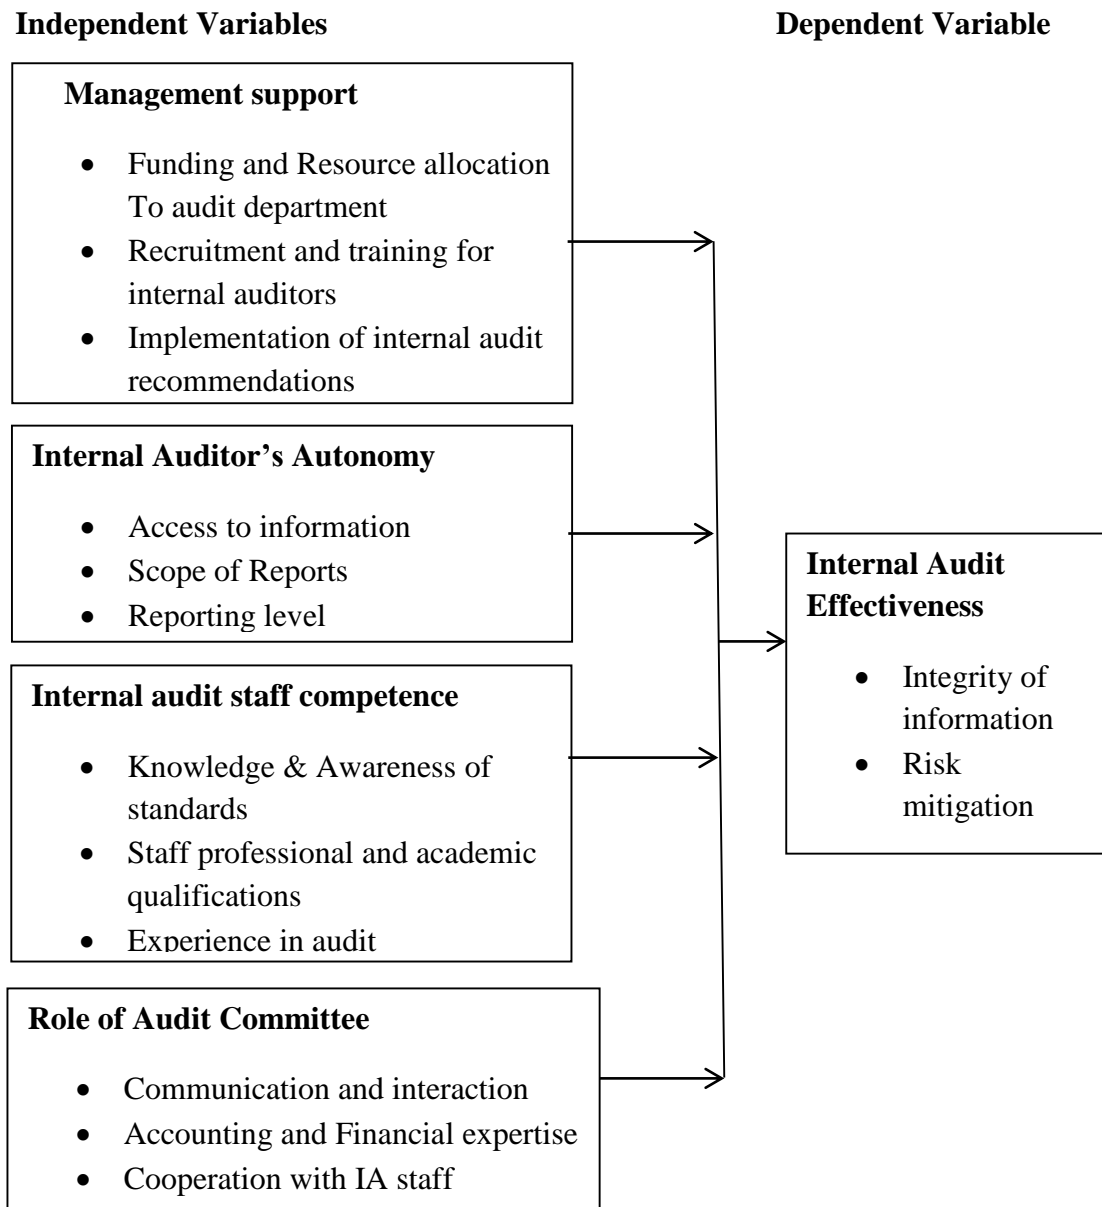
**Independent Variables**

**Dependent Variable**

**Management support**

- Funding and Resource allocation To audit department
- Recruitment and training for internal auditors
- Implementation of internal audit recommendations

**Internal Auditor's Autonomy**

- Access to information
- Scope of Reports
- Reporting level

**Internal audit staff competence**

- Knowledge & Awareness of standards
- Staff professional and academic qualifications
- Experience in audit

**Role of Audit Committee**

- Communication and interaction
- Accounting and Financial expertise
- Cooperation with IA staff

**Internal Audit Effectiveness**

- Integrity of information
- Risk mitigation